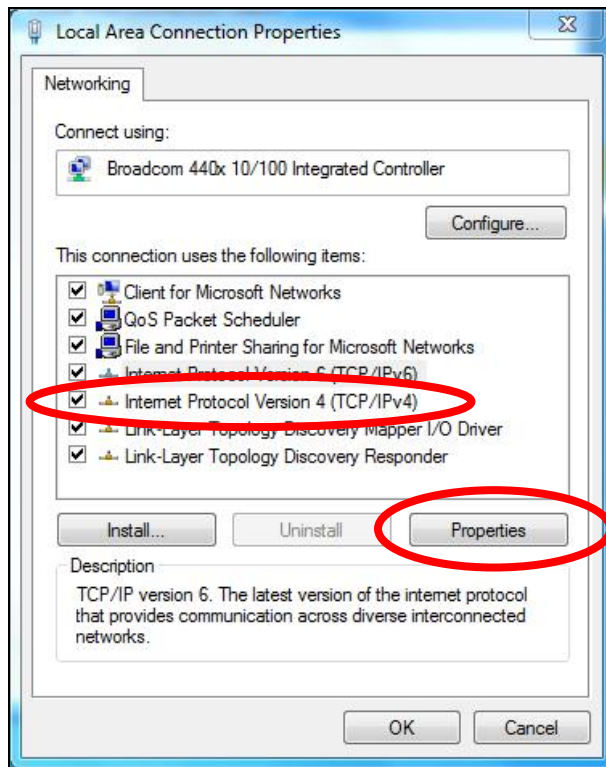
Local Area Connection Properties

Networking

Connect using:

Broadcom 440x 10/100 Integrated Controller

Configure...

This connection uses the following items:

Client for Microsoft Networks
QoS Packet Scheduler
File and Printer Sharing for Microsoft Networks
Internet Protocol Version 6 (TCP/IPv6)
Internet Protocol Version 4 (TCP/IPv4)
Link-Layer Topology Discovery Mapper I/O Driver
Link-Layer Topology Discovery Responder

Install...
Uninstall
Properties

Description
TCP/IP version 6. The latest version of the internet protocol that provides communication across diverse interconnected networks.

OK
Cancel